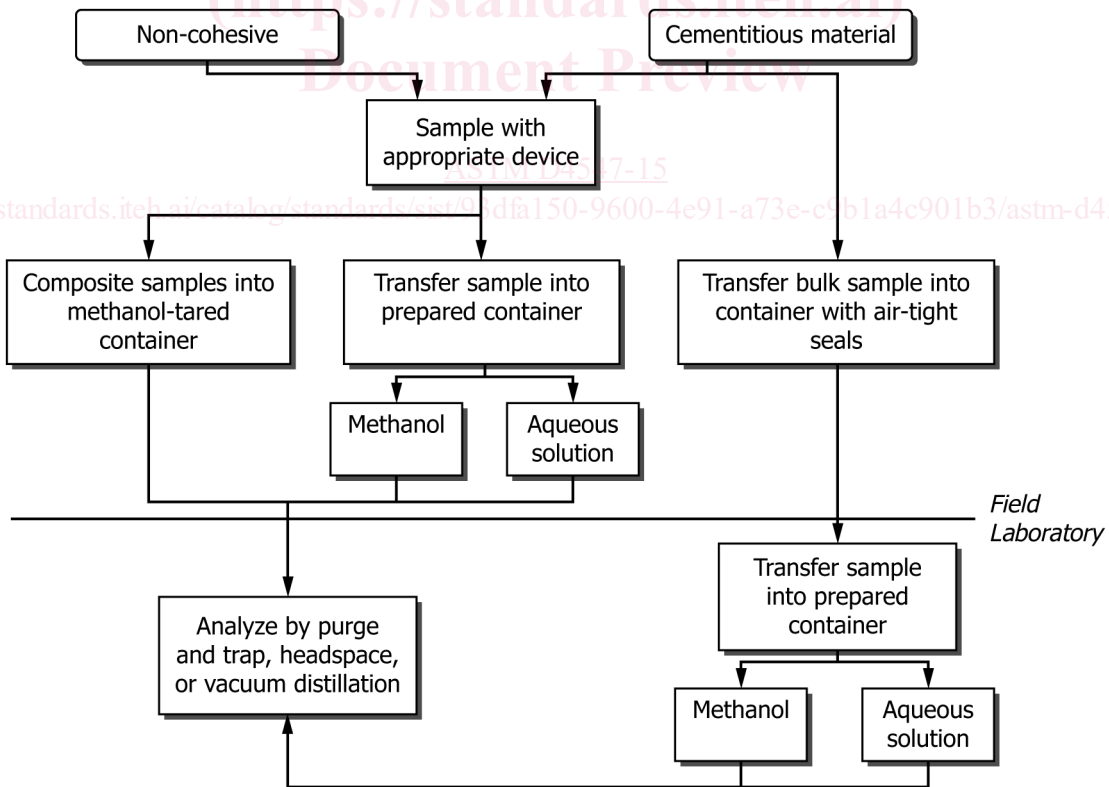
(https://standards.iteh.ai)
Document Preview

Non-cohesive

Cementitious material

Sample with appropriate device

ASTM D4547-15

standards.iteh.ai/catalog/standards/sist/95dfa150-9600-4e91-a73e-c9b1a4c901b3/astm-d4

Composite samples into methanol-tared container

Transfer sample into prepared container

Transfer bulk sample into container with air-tight seals

Methanol

Aqueous solution

Field

Laboratory

Transfer sample into prepared container

Analyze by purge and trap, headspace, or vacuum distillation

Methanol

Aqueous solution